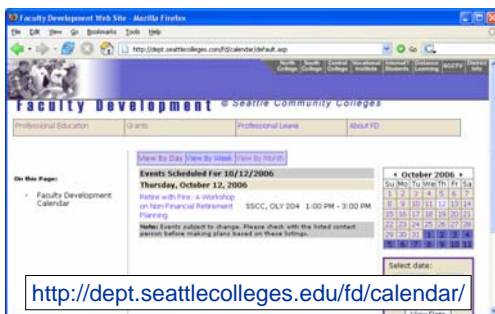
Faculty Development Web Site - Mozilla Firefox
File Edit View Go Bookmarks Tools Help
http://dept.seattlecolleges.com/fd/calendar/default.asp
North College | South College | Central College | Vocational Institute | Internat'l Students | Distance Learning | SCCTV | District Info

Faculty Development Seattle Community Colleges

Professional Education | Grants | Professional Leave | About FD

On this Page:
Faculty Development Calendar

View By Day | View By Week | View By Month

Events Scheduled For 10/12/2006
Thursday, October 12, 2006
Retire with Fire: A Workshop on Non-Financial Retirement Planning SSCC, OLY 204 1:00 PM - 3:00 PM
Note: Events subject to change. Please check with the listed contact person before making plans based on these listings.

| ◄ | October 2006 | ► | | | | |
|---|---|---|---|---|---|---|
| Su | Mo | Tu | We | Th | Fr | Sa |
| 1 | 2 | 3 | 4 | 5 | 6 | 7 |
| 8 | 9 | 10 | 11 | 12 | 13 | 14 |
| 15 | 16 | 17 | 18 | 19 | 20 | 21 |
| 22 | 23 | 24 | 25 | 26 | 27 | 28 |
| 29 | 30 | 31 | 1 | 2 | 3 | 4 |
| 5 | 6 | 7 | 8 | 9 | 10 | 11 |

Select date:
View Date

http://dept.seattlecolleges.edu/fd/calendar/